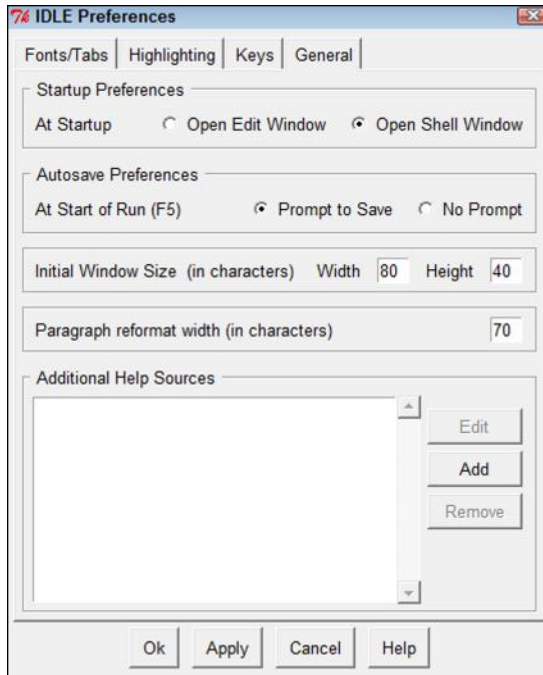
IDLE Preferences

Fonts/Tabs | Highlighting | Keys | General

Startup Preferences

At Startup ○ Open Edit Window ● Open Shell Window

Autosave Preferences

At Start of Run (F5) ● Prompt to Save ○ No Prompt

Initial Window Size (in characters) Width 80 Height 40

Paragraph reformat width (in characters) 70

Additional Help Sources

Edit

Add

Remove

Ok Apply Cancel Help